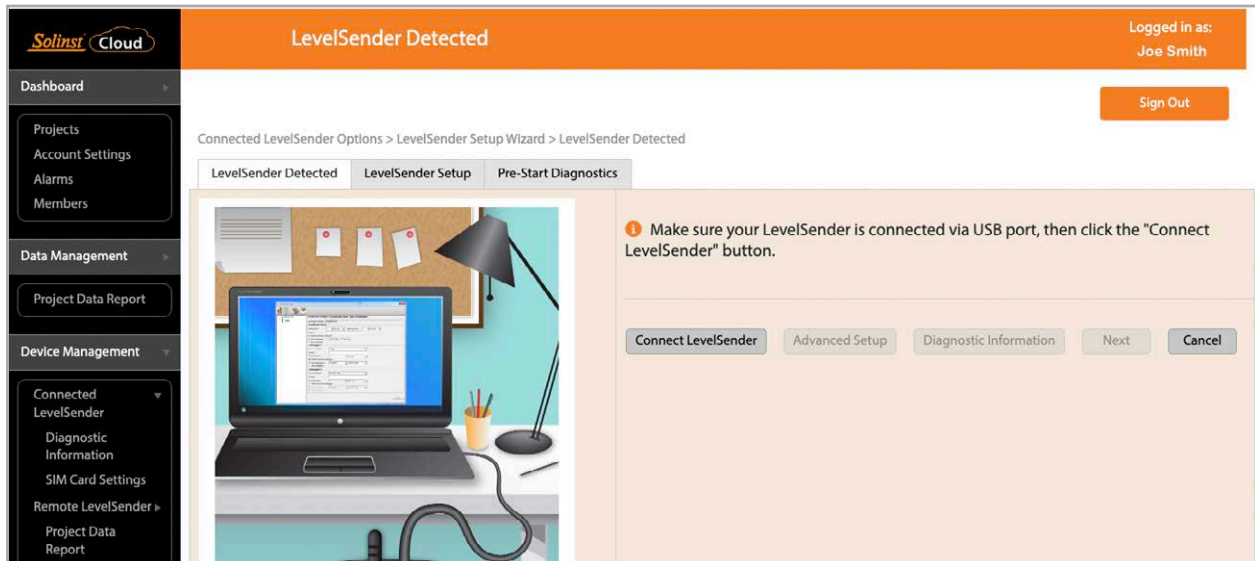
Solinst Cloud

LevelSender Detected

Logged in as:
Joe Smith

Sign Out

Dashboard

Projects
Account Settings
Alarms
Members

Data Management

Project Data Report

Device Management

Connected LevelSender
Diagnostic Information
SIM Card Settings
Remote LevelSender
Project Data Report

Connected LevelSender Options > LevelSender Setup Wizard > LevelSender Detected

LevelSender Detected | LevelSender Setup | Pre-Start Diagnostics

Make sure your LevelSender is connected via USB port, then click the "Connect LevelSender" button.

Connect LevelSender | Advanced Setup | Diagnostic Information | Next | Cancel